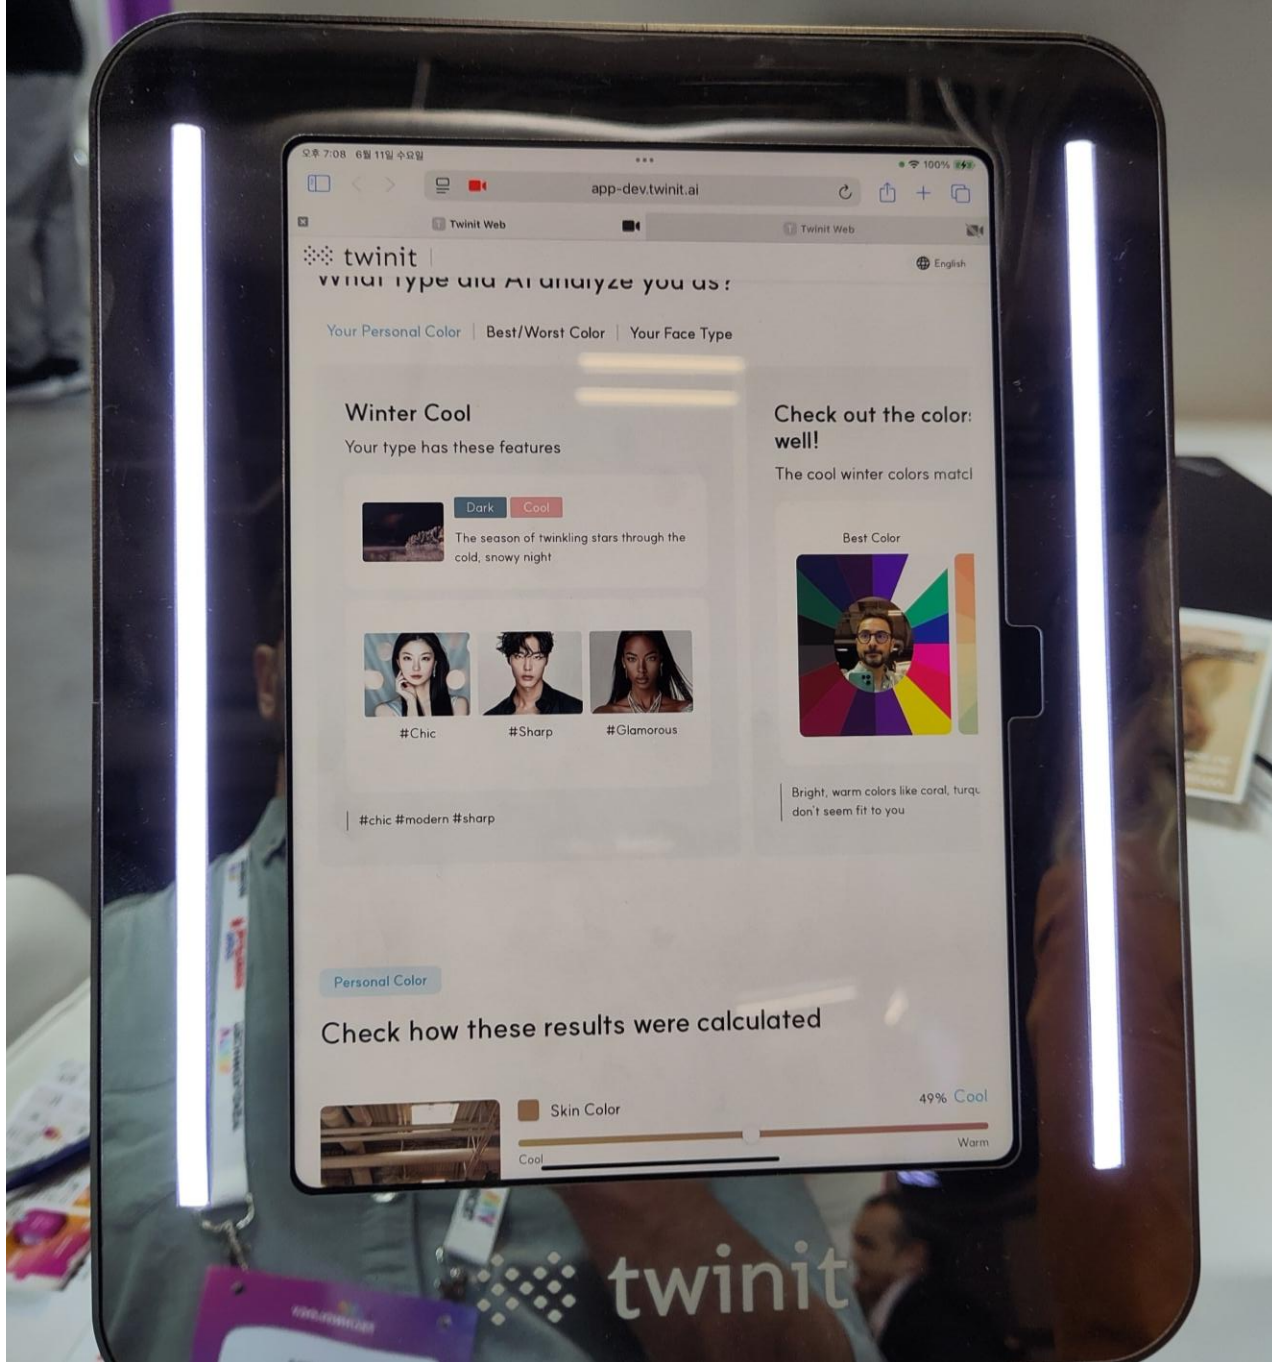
오후 7:08 6월 11일 수요일
100%
app-dev.twinit.ai
Twinit Web
Twinit Web
twinit
English
What type did AI analyze you as?
Your Personal Color | Best/Worst Color | Your Face Type

Winter Cool
Your type has these features
Dark Cool
The season of twinkling stars through the cold, snowy night
#Chic #Sharp #Glamorous
#chic #modern #sharp

Check out the color well!
The cool winter colors matcl
Best Color
Bright, warm colors like coral, turqu don't seem fit to you

Personal Color
Check how these results were calculated
Skin Color
49% Cool
Cool Warm

twinit